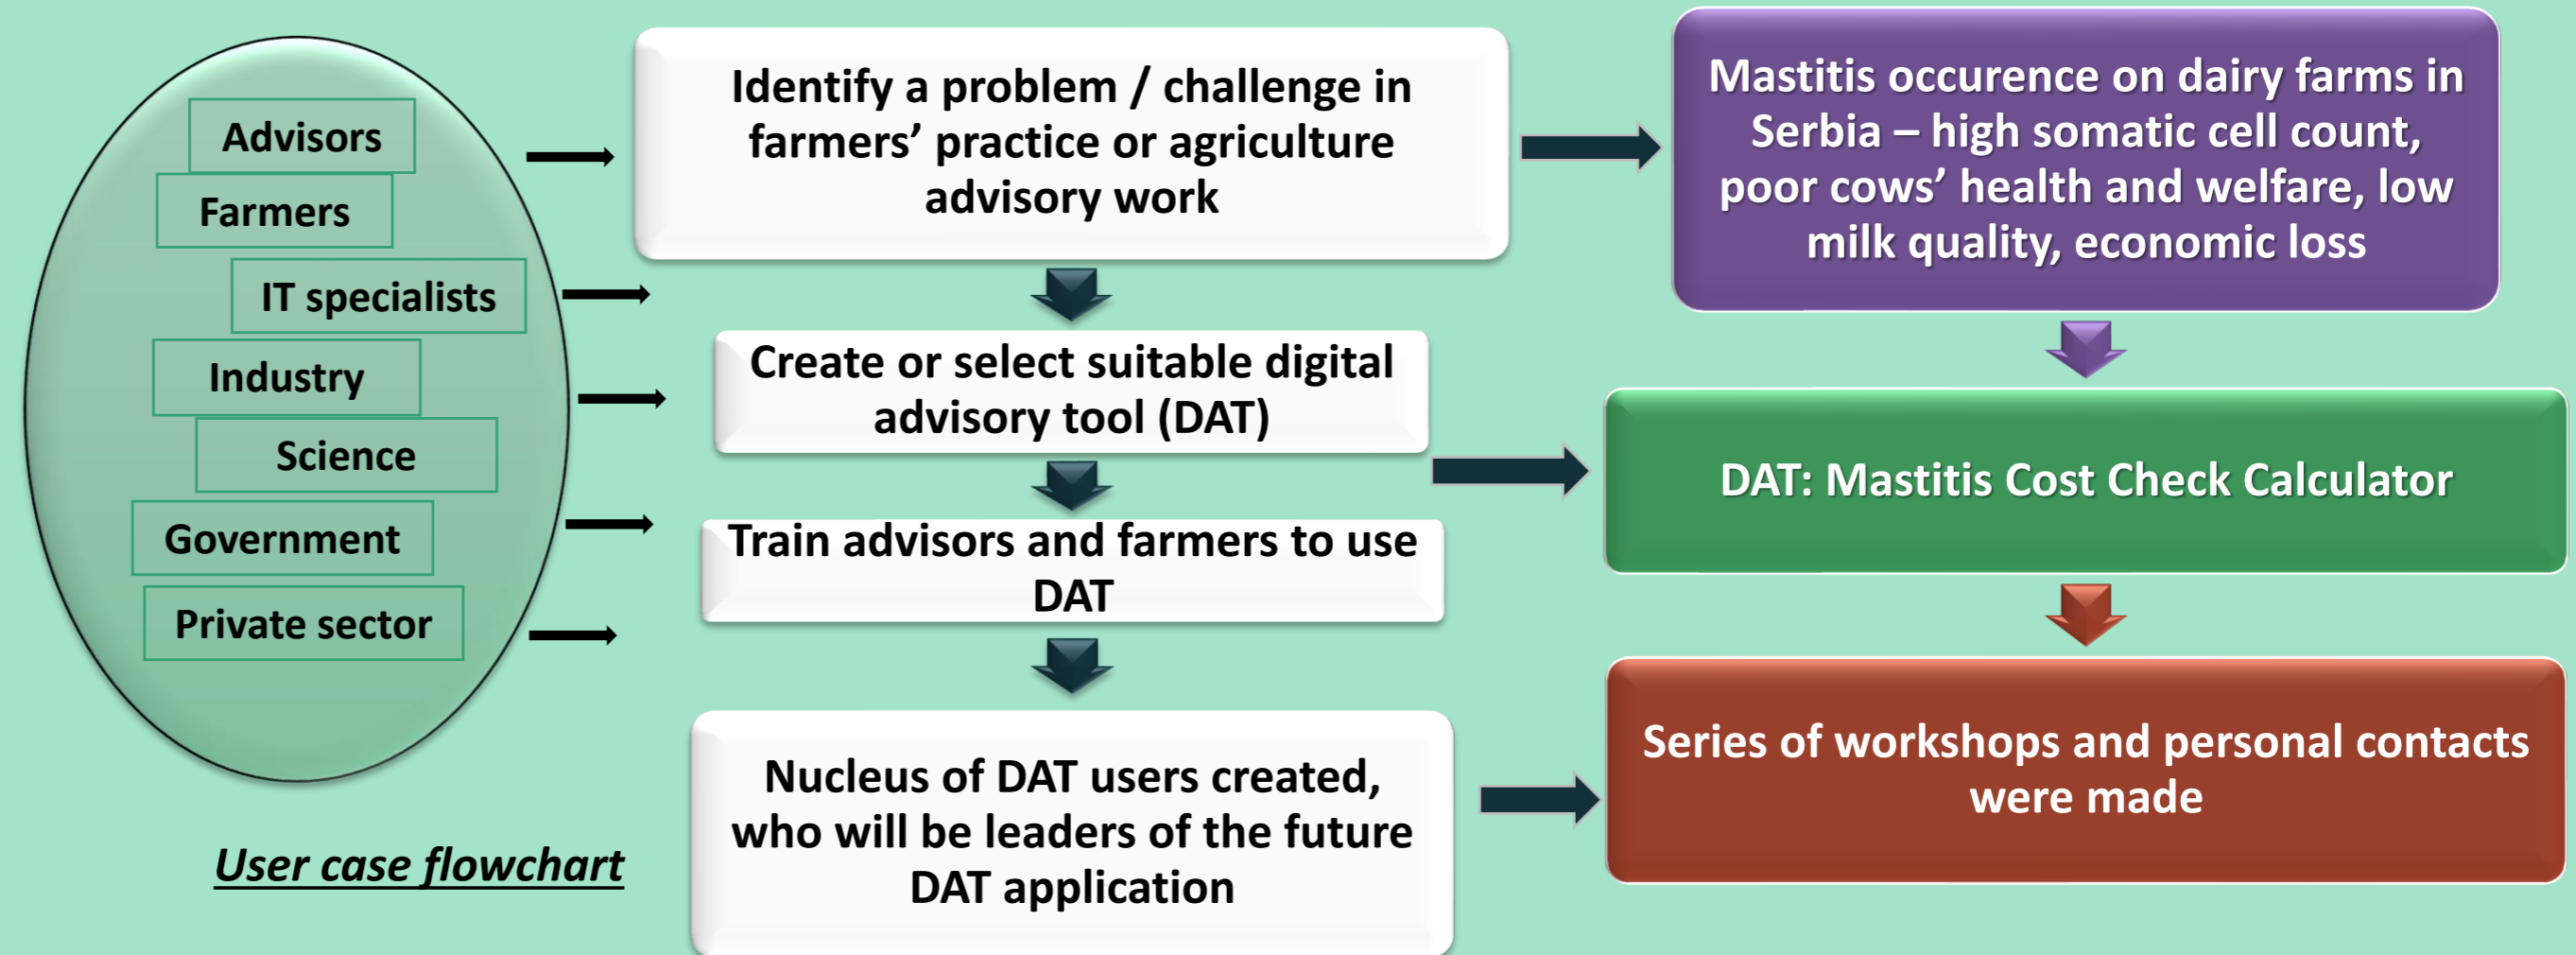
Advisors

Farmers

IT specialists

Industry

Science

Government

Private sector

Identify a problem / challenge in farmers' practice or agriculture advisory work

Create or select suitable digital advisory tool (DAT)

Train advisors and farmers to use DAT

Nucleus of DAT users created, who will be leaders of the future DAT application

Mastitis occurence on dairy farms in Serbia – high somatic cell count, poor cows' health and welfare, low milk quality, economic loss

DAT: Mastitis Cost Check Calculator

Series of workshops and personal contacts were made

User case flowchart